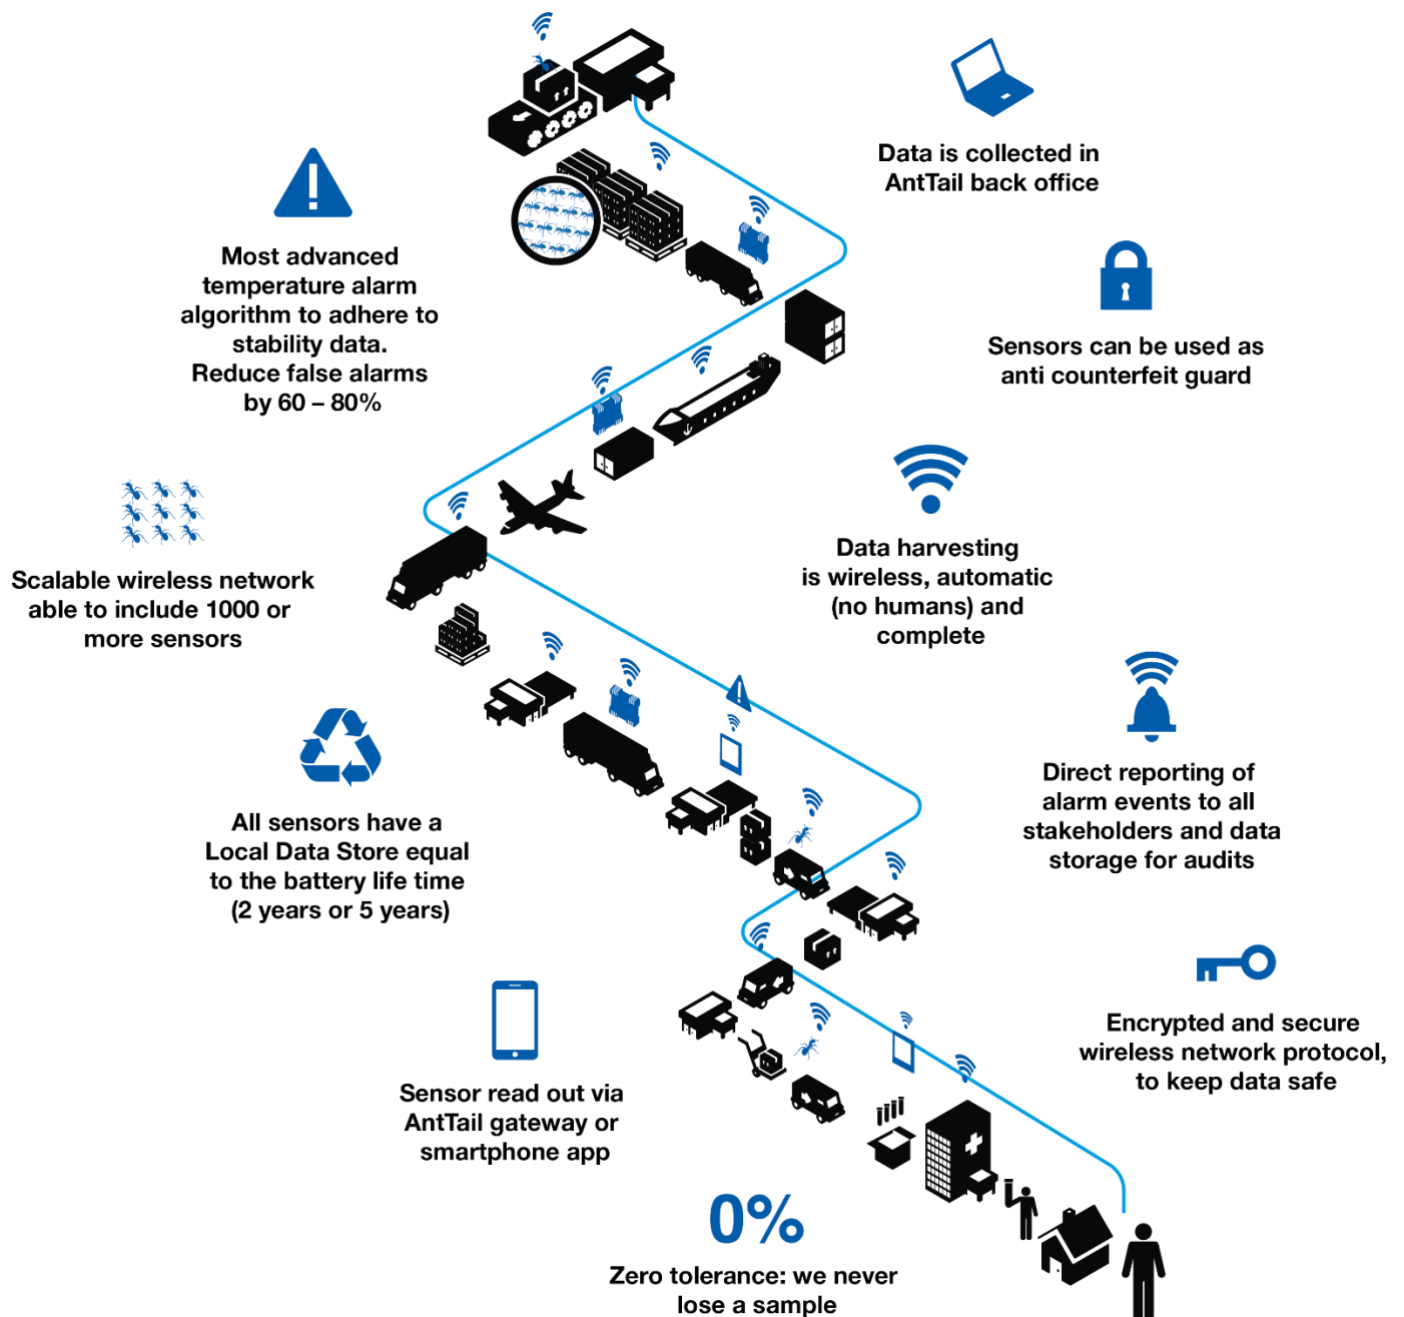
Data is collected in AntTail back office

Most advanced temperature alarm algorithm to adhere to stability data. Reduce false alarms by 60 – 80%

Sensors can be used as anti counterfeit guard

Scalable wireless network able to include 1000 or more sensors

Data harvesting is wireless, automatic (no humans) and complete

Direct reporting of alarm events to all stakeholders and data storage for audits

All sensors have a Local Data Store equal to the battery life time (2 years or 5 years)

Encrypted and secure wireless network protocol, to keep data safe

Sensor read out via AntTail gateway or smartphone app

0%

Zero tolerance: we never lose a sample